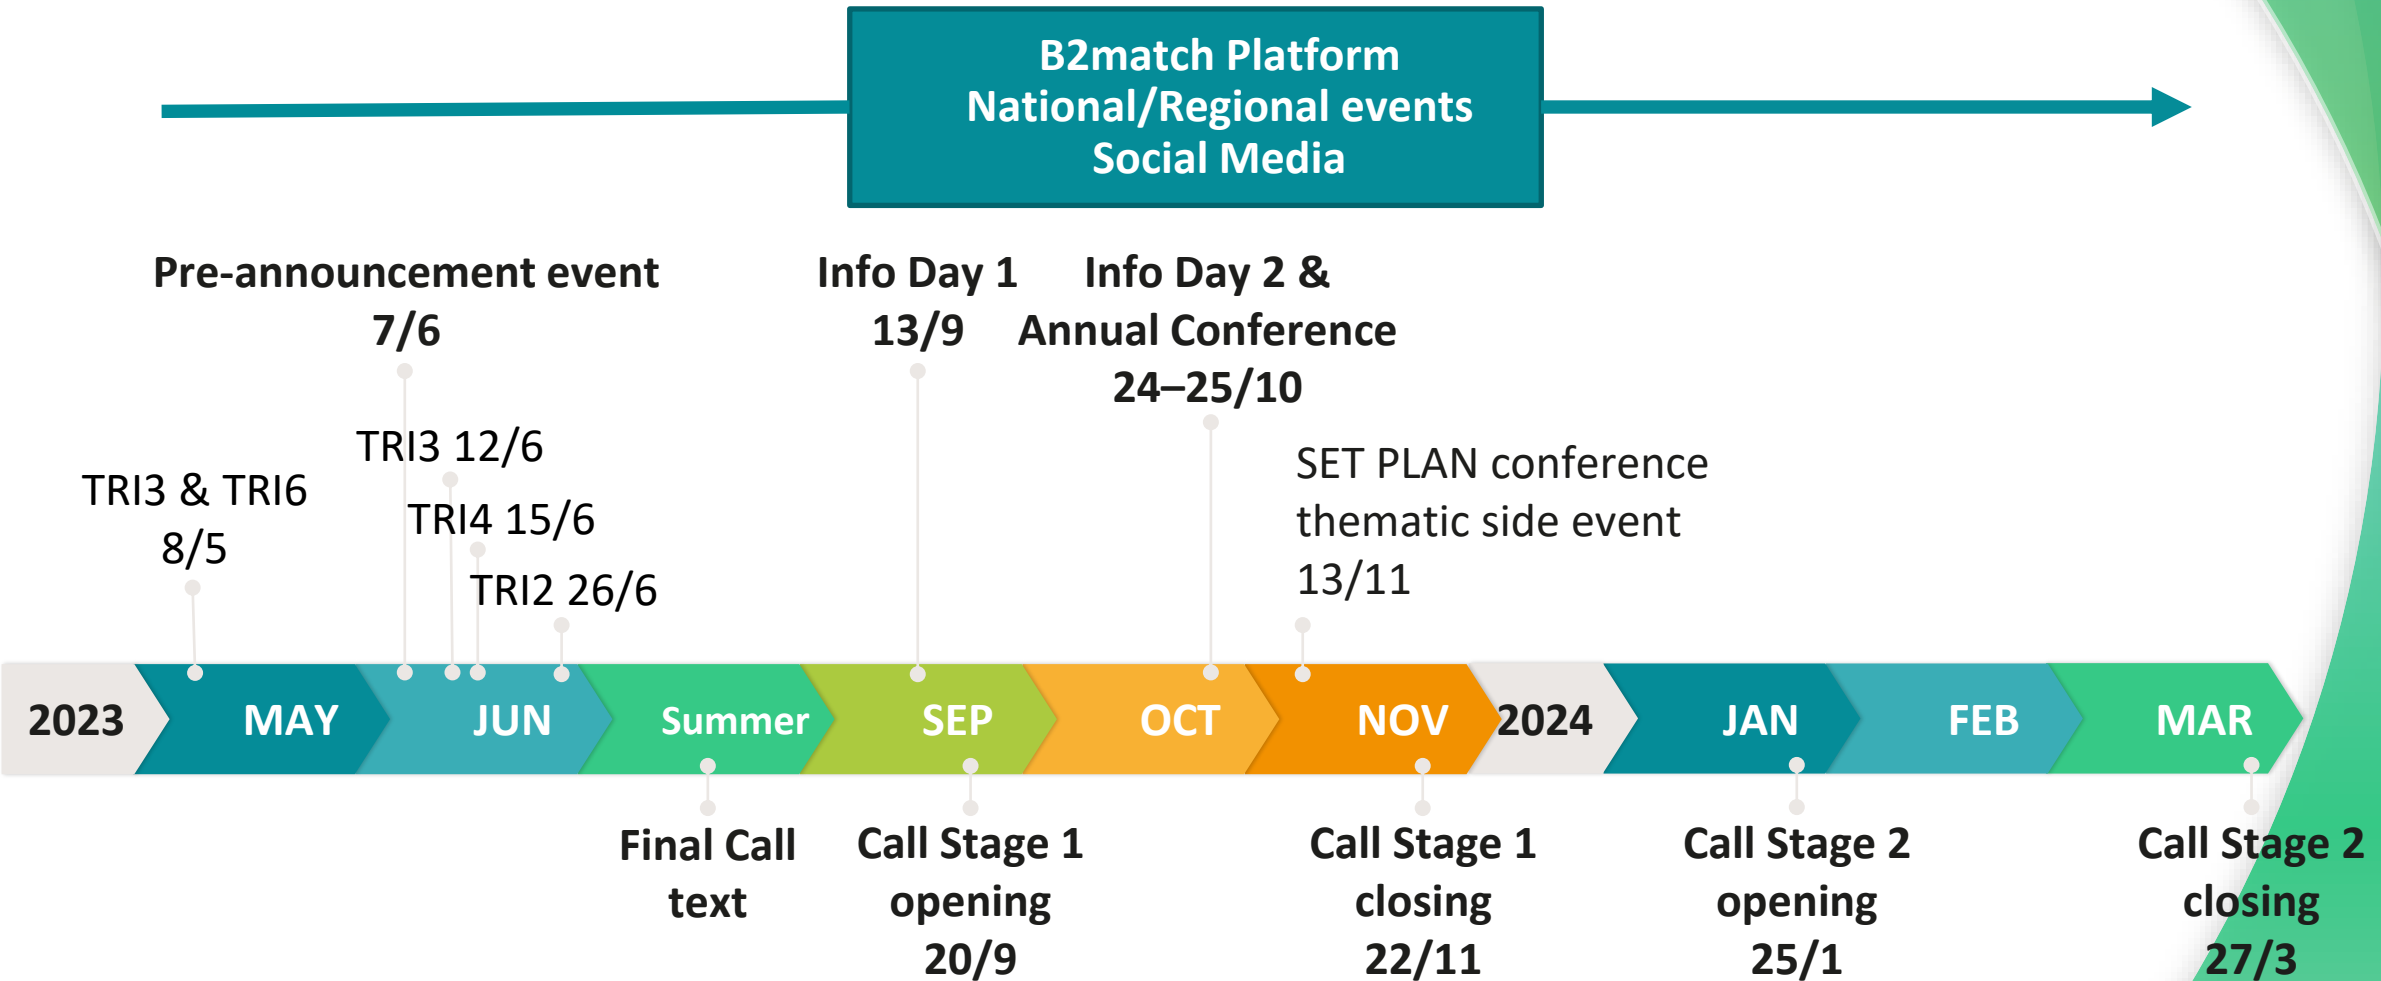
B2match Platform
National/Regional events
Social Media

Pre-announcement event 7/6

Info Day 1 13/9

Info Day 2 & Annual Conference 24–25/10

TRI3 12/6

TRI3 & TRI6 8/5

TRI4 15/6

TRI2 26/6

SET PLAN conference thematic side event 13/11

2023 MAY JUN Summer SEP OCT NOV 2024 JAN FEB MAR

Final Call text

Call Stage 1 opening 20/9

Call Stage 1 closing 22/11

Call Stage 2 opening 25/1

Call Stage 2 closing 27/3